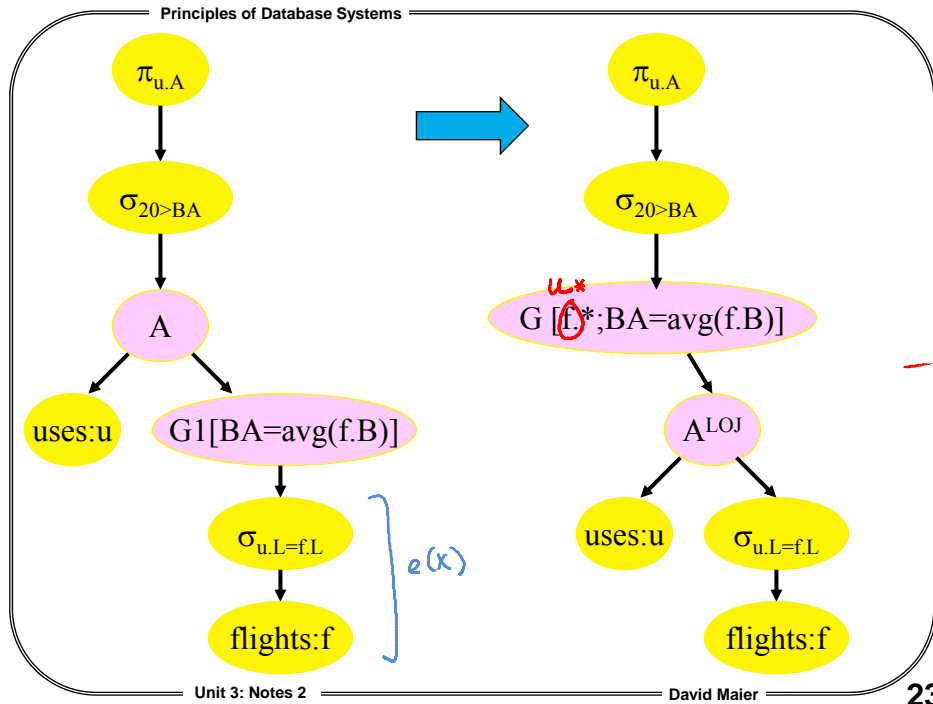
Principles of Database Systems

$\pi_{u.A}$

$\sigma_{20>BA}$

A

uses:u

G1[BA=avg(f.B)]

$\sigma_{u.L=f.L}$

flights:f

e(x)

$\pi_{u.A}$

$\sigma_{20>BA}$

u.*

G [f.*;BA=avg(f.B)]

$A^{LOJ}$

uses:u

$\sigma_{u.L=f.L}$

flights:f

Unit 3: Notes 2

David Maier

23